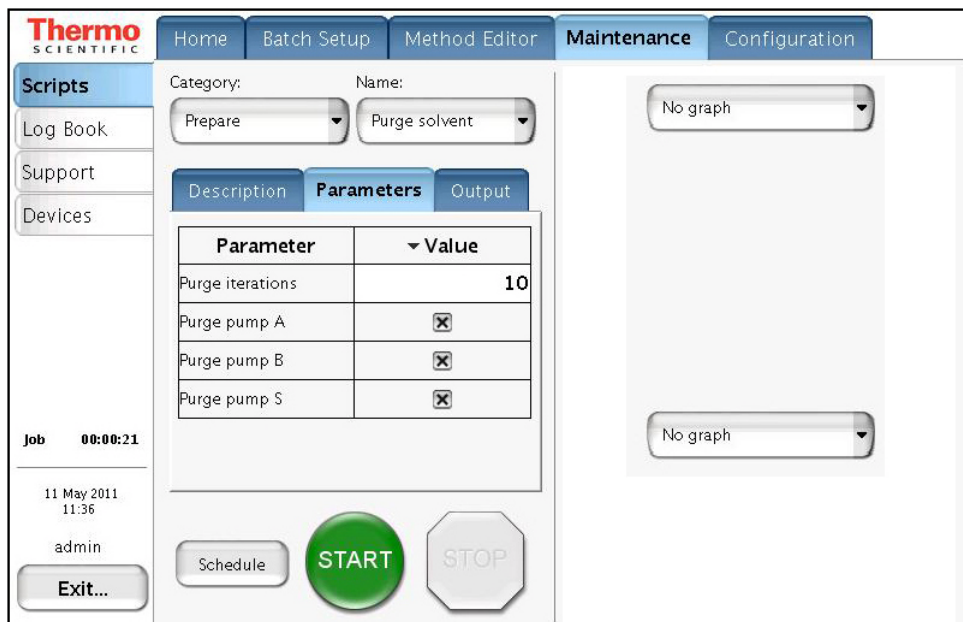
Thermo
SCIENTIFIC

Home | Batch Setup | Method Editor | Maintenance | Configuration

Scripts
Log Book
Support
Devices

Category:
Prepare

Name:
Purge solvent

Description | Parameters | Output

| Parameter | ▾ Value |
|---|---|
| Purge iterations | 10 |
| Purge pump A | ☒ |
| Purge pump B | ☒ |
| Purge pump S | ☒ |

No graph

No graph

Job 00:00:21

11 May 2011
11:36

admin

Exit...

Schedule

START

STOP